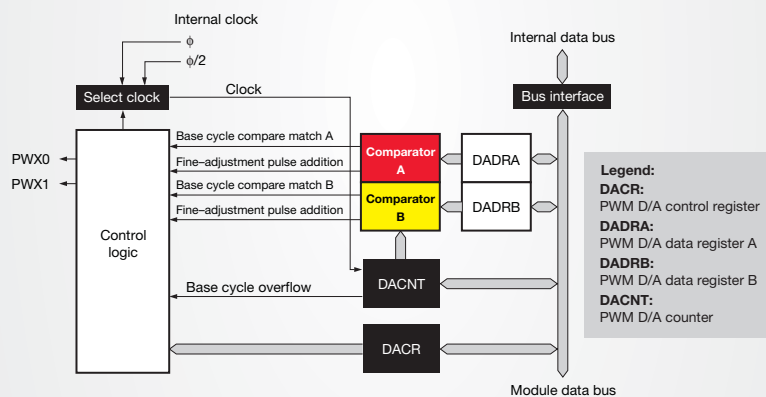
Internal clock

$\phi$

$\phi/2$

Select clock

Clock

Internal data bus

Bus interface

PWX0

PWX1

Control logic

Base cycle compare match A

Fine–adjustment pulse addition

Base cycle compare match B

Fine–adjustment pulse addition

Comparator A

Comparator B

DADRA

DADRB

DACNT

Base cycle overflow

DACR

Module data bus

Legend:

DACR:
PWM D/A control register

DADRA:
PWM D/A data register A

DADRB:
PWM D/A data register B

DACNT:
PWM D/A counter